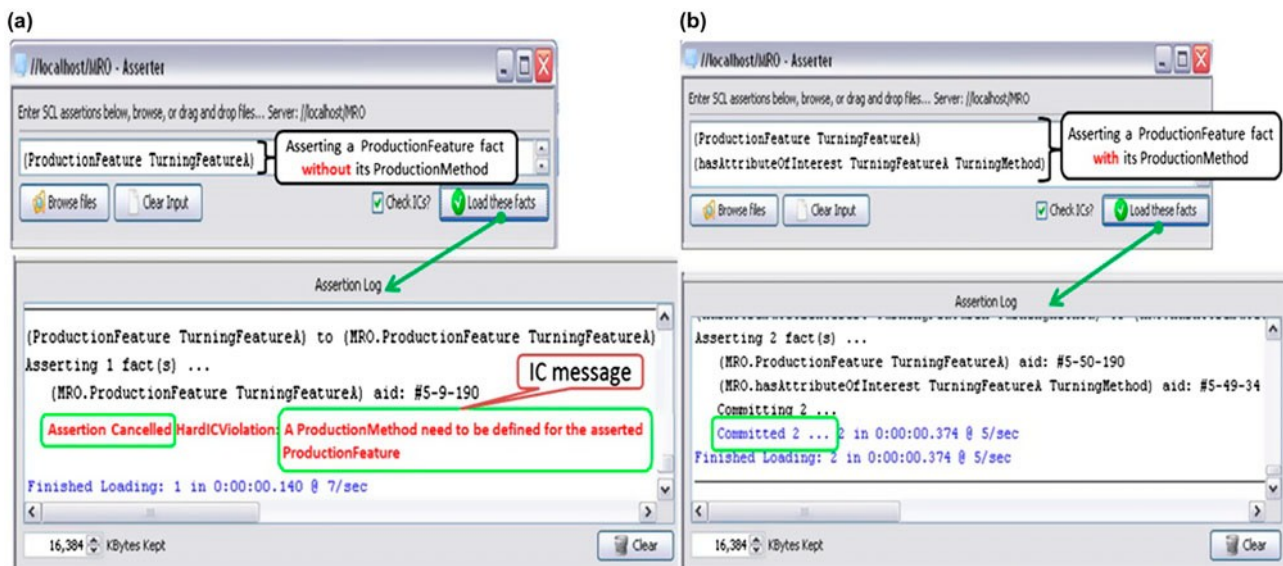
(a)

//localhost/MRO - Asserter

Enter SCL assertions below, browse, or drag and drop files... Server: //localhost/MRO

(ProductionFeature TurningFeatureA)

Asserting a ProductionFeature fact without its ProductionMethod

Browse files

Clear Input

Check ICs?

Load these facts

Assertion Log

(ProductionFeature TurningFeatureA) to (MRO.ProductionFeature TurningFeatureA)
Asserting 1 fact(s) ...
(MRO.ProductionFeature TurningFeatureA) aid: #5-9-190

IC message

Assertion Cancelled HardICViolation: A ProductionMethod need to be defined for the asserted ProductionFeature

Finished Loading: 1 in 0:00:00.140 @ 7/sec

16,384 KBytes Kept

Clear

(b)

//localhost/MRO - Asserter

Enter SCL assertions below, browse, or drag and drop files... Server: //localhost/MRO

(ProductionFeature TurningFeatureA)
(hasAttributeOfInterest TurningFeatureA TurningMethod)

Asserting a ProductionFeature fact with its ProductionMethod

Browse files

Clear Input

Check ICs?

Load these facts

Assertion Log

Asserting 2 fact(s) ...
(MRO.ProductionFeature TurningFeatureA) aid: #5-50-190
(MRO.hasAttributeOfInterest TurningFeatureA TurningMethod) aid: #5-49-34
Committing 2 ...
Committed 2 ... 2 in 0:00:00.374 @ 5/sec
Finished Loading: 2 in 0:00:00.374 @ 5/sec

16,384 KBytes Kept

Clear